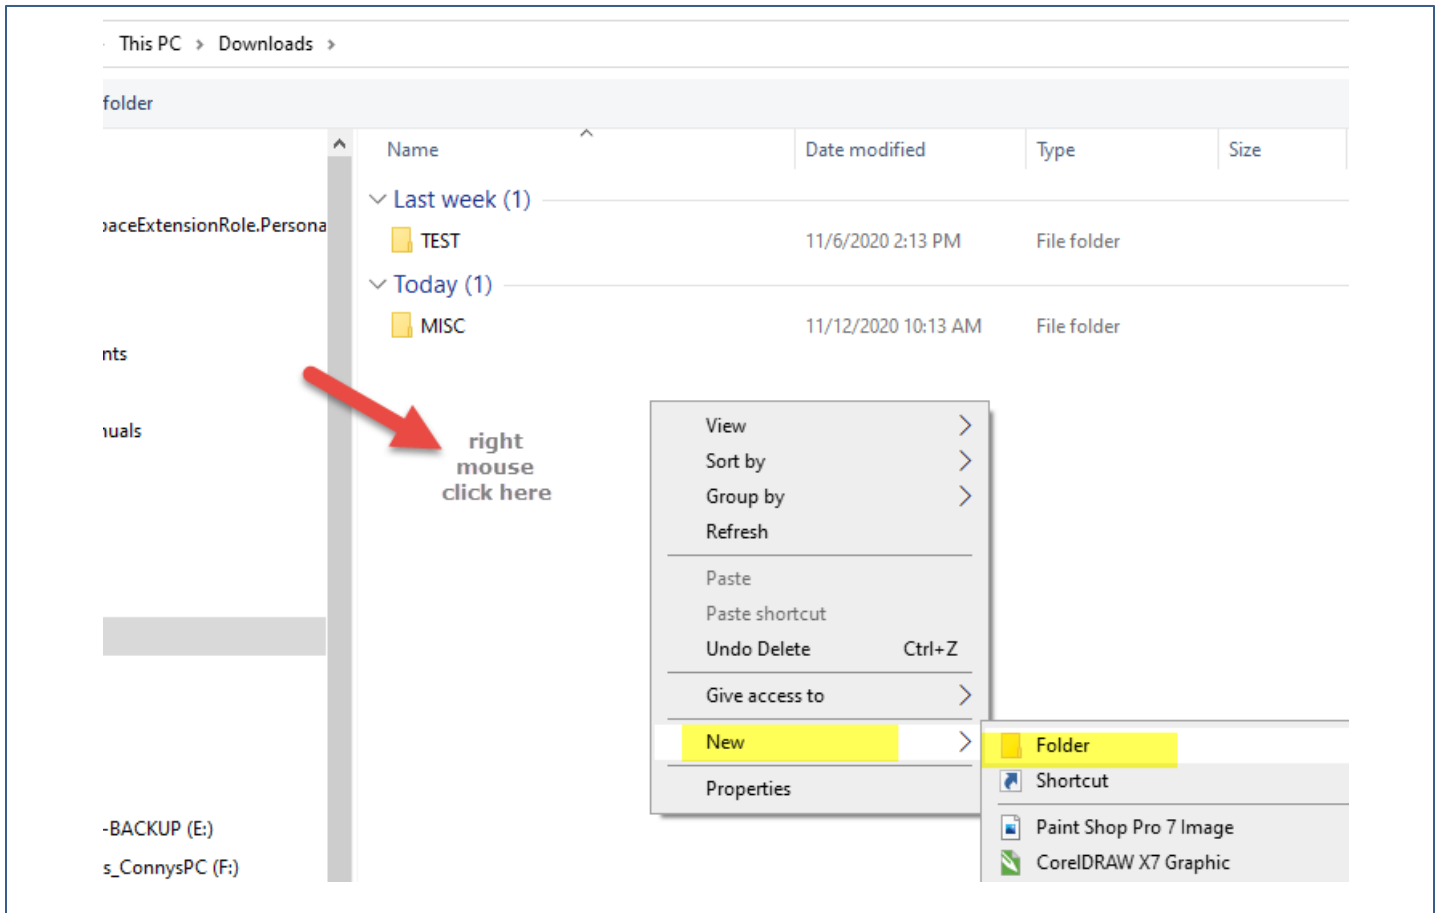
This PC › Downloads ›

folder

paceExtensionRole.Persona

nts

uals

-BACKUP (E:)

s_ConnysPC (F:)

| Name | Date modified | Type | Size |
|---|---|---|---|
| Last week (1) | | | |
| TEST | 11/6/2020 2:13 PM | File folder | |
| Today (1) | | | |
| MISC | 11/12/2020 10:13 AM | File folder | |

right mouse click here

View
Sort by
Group by
Refresh
Paste
Paste shortcut
Undo Delete Ctrl+Z
Give access to
New
Properties

Folder
Shortcut
Paint Shop Pro 7 Image
CorelDRAW X7 Graphic